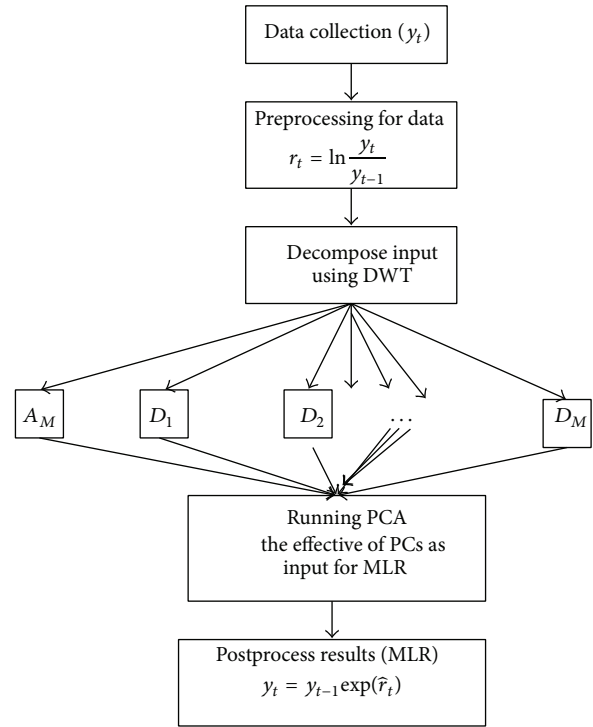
Data collection ($y_t$)

Preprocessing for data
$r_t = \ln \frac{y_t}{y_{t-1}}$

Decompose input using DWT

$A_M$

$D_1$

$D_2$

...

$D_M$

Running PCA
the effective of PCs as input for MLR

Postprocess results (MLR)
$y_t = y_{t-1} \exp(\hat{r}_t)$